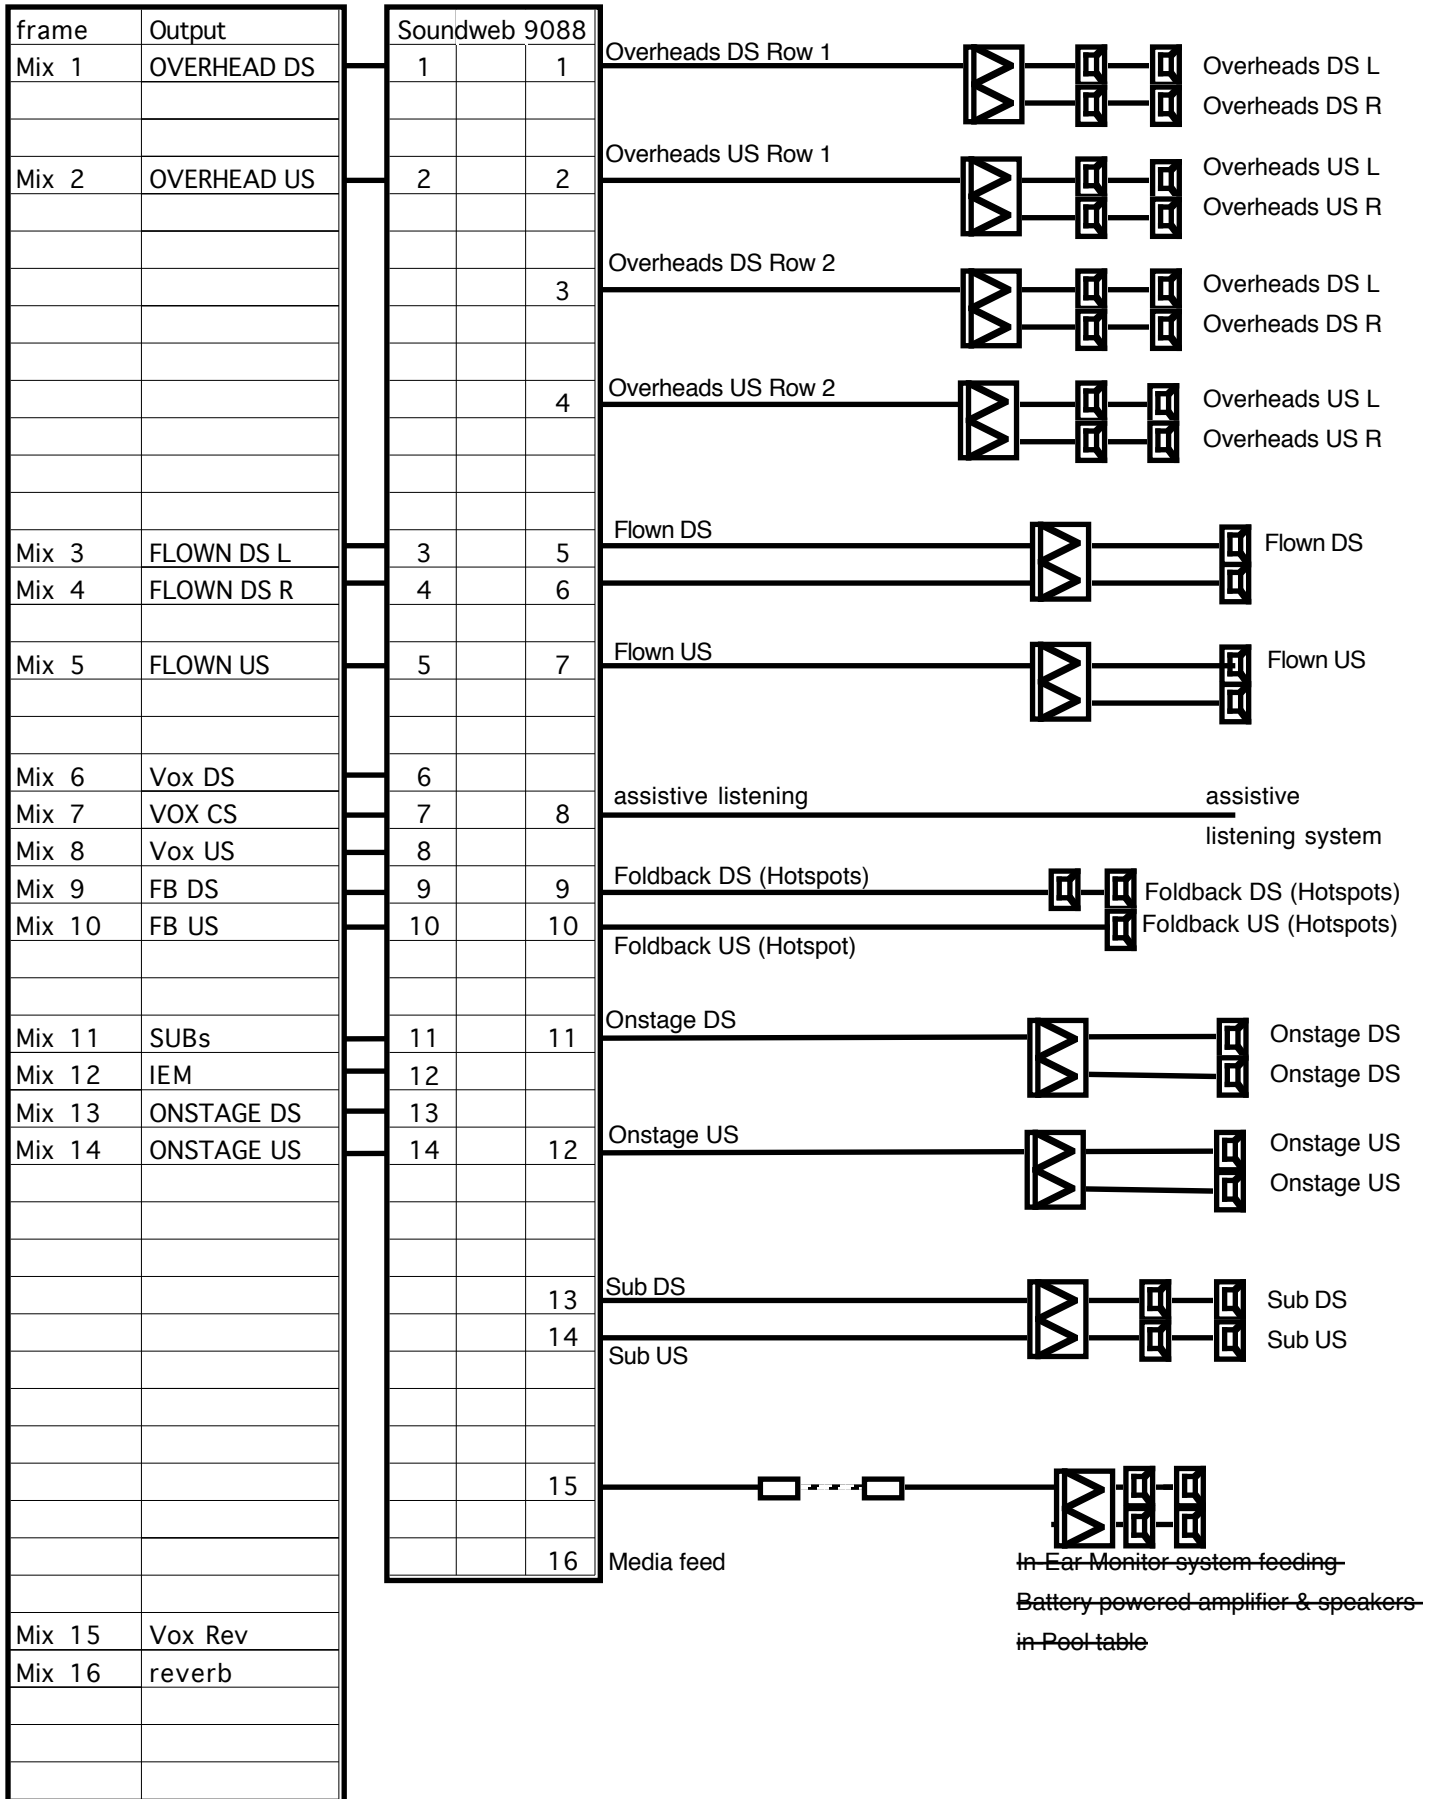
| frame | Output |
|---|---|
| Mix 1 | OVERHEAD DS |
| | |
| | |
| Mix 2 | OVERHEAD US |
| | |
| | |
| | |
| | |
| | |
| | |
| | |
| | |
| | |
| | |
| Mix 3 | FLOWN DS L |
| Mix 4 | FLOWN DS R |
| | |
| Mix 5 | FLOWN US |
| | |
| | |
| Mix 6 | Vox DS |
| Mix 7 | VOX CS |
| Mix 8 | Vox US |
| Mix 9 | FB DS |
| Mix 10 | FB US |
| | |
| | |
| Mix 11 | SUBs |
| Mix 12 | IEM |
| Mix 13 | ONSTAGE DS |
| Mix 14 | ONSTAGE US |
| | |
| | |
| | |
| | |
| | |
| | |
| | |
| | |
| | |
| | |
| | |
| | |
| Mix 15 | Vox Rev |
| Mix 16 | reverb |
| | |
| | |
| | |

| Soundweb 9088 | | |
|---|---|---|
| 1 | | 1 |
| | | |
| | | |
| 2 | | 2 |
| | | |
| | | |
| | | 3 |
| | | |
| | | |
| | | 4 |
| | | |
| | | |
| | | |
| 3 | | 5 |
| 4 | | 6 |
| | | |
| 5 | | 7 |
| | | |
| | | |
| 6 | | |
| 7 | | 8 |
| 8 | | |
| 9 | | 9 |
| 10 | | 10 |
| | | |
| | | |
| 11 | | 11 |
| 12 | | |
| 13 | | |
| 14 | | 12 |
| | | |
| | | |
| | | |
| | | 13 |
| | | 14 |
| | | |
| | | |
| | | |
| | | 15 |
| | | |
| | | 16 |

Overheads DS Row 1
Overheads DS L
Overheads DS R
Overheads US Row 1
Overheads US L
Overheads US R
Overheads DS Row 2
Overheads DS L
Overheads DS R
Overheads US Row 2
Overheads US L
Overheads US R
Flown DS
Flown DS
Flown US
Flown US
assistive listening
assistive listening system
Foldback DS (Hotspots)
Foldback DS (Hotspots)
Foldback US (Hotspots)
Foldback US (Hotspot)
Onstage DS
Onstage DS
Onstage DS
Onstage US
Onstage US
Onstage US
Sub DS
Sub DS
Sub US
Sub US
Media feed
In-Ear Monitor system feeding Battery powered amplifier & speakers in Pool table